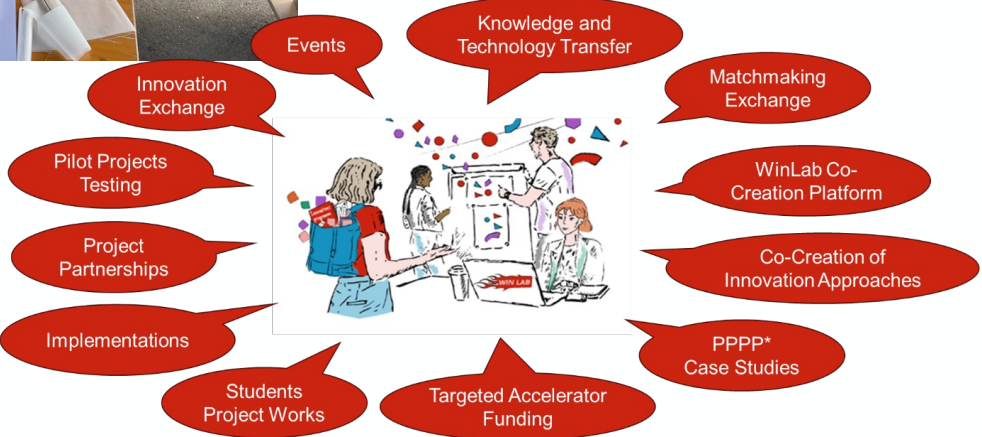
Events

Knowledge and Technology Transfer

Matchmaking Exchange

Innovation Exchange

Pilot Projects Testing

WinLab Co-Creation Platform

Project Partnerships

Co-Creation of Innovation Approaches

Implementations

PPPP* Case Studies

Students Project Works

Targeted Accelerator Funding

WIN LAB